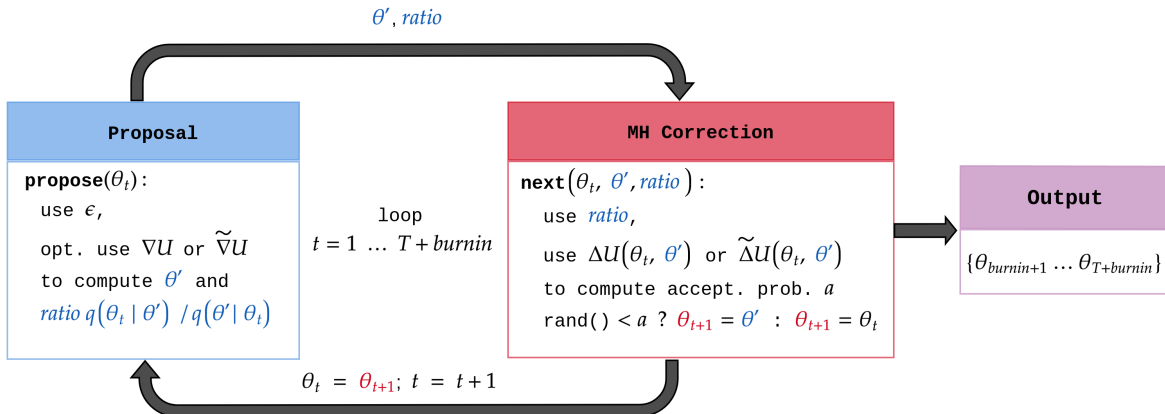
$\theta'$, $ratio$

Proposal

**propose**$(\theta_t)$:
use $\epsilon$,
opt. use $\nabla U$ or $\widetilde{\nabla} U$
to compute $\theta'$ and
$ratio\ q(\theta_t \mid \theta') \ / q(\theta' \mid \theta_t)$

loop
$t = 1 \ \dots \ T + burnin$

MH Correction

**next**$(\theta_t, \theta', ratio)$:
use $ratio$,
use $\Delta U(\theta_t, \theta')$ or $\widetilde{\Delta} U(\theta_t, \theta')$
to compute accept. prob. $a$
rand() $< a$ ? $\theta_{t+1} = \theta'$ : $\theta_{t+1} = \theta_t$

Output

$\{\theta_{burnin+1} \dots \theta_{T+burnin}\}$

$\theta_t = \theta_{t+1}$; $t = t + 1$